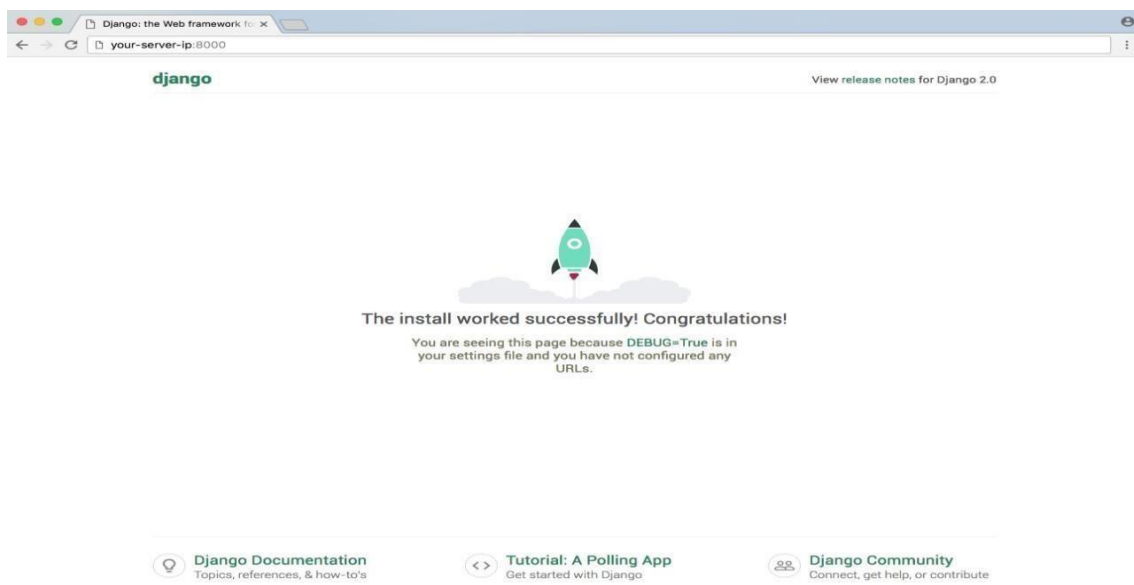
Django: the Web framework fo ×

your-server-ip:8000

django

View release notes for Django 2.0

The install worked successfully! Congratulations!

You are seeing this page because DEBUG=True is in your settings file and you have not configured any URLs.

Django Documentation
Topics, references, & how-to's

Tutorial: A Polling App
Get started with Django

Django Community
Connect, get help, or contribute